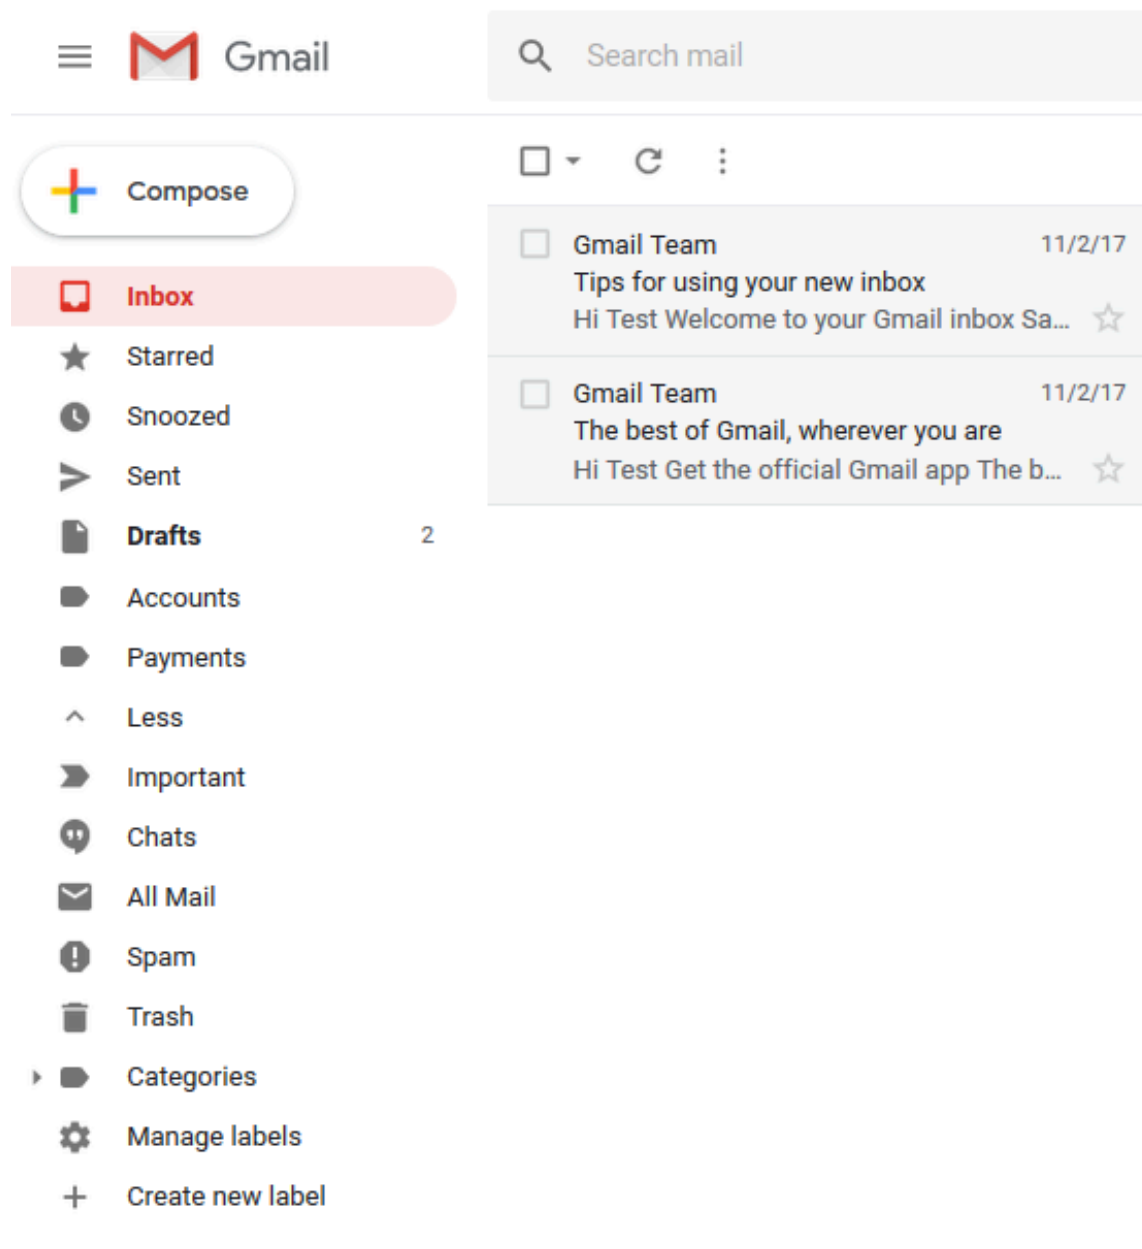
Gmail

Search mail

Compose

Inbox
Starred
Snoozed
Sent
Drafts 2
Accounts
Payments
Less
Important
Chats
All Mail
Spam
Trash
Categories
Manage labels
Create new label

Gmail Team 11/2/17
Tips for using your new inbox
Hi Test Welcome to your Gmail inbox Sa...

Gmail Team 11/2/17
The best of Gmail, wherever you are
Hi Test Get the official Gmail app The b...